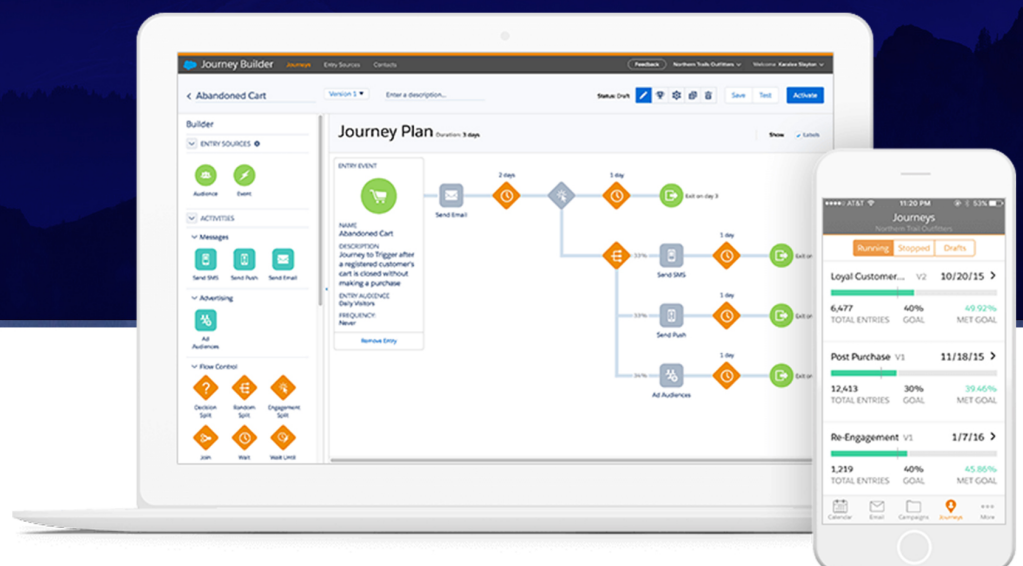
Journey Builder Journeys Entry Sources Contacts Feedback Northern Trails Outfitters Welcome Karalee Slayton

< Abandoned Cart Version 1 Enter a description... Status: Draft Save Test Activate

Builder
ENTRY SOURCES
Audience Event
ACTIVITIES
Messages
Send SMS Send Push Send Email
Advertising
Ad Audiences
Flow Control
Decision Split Random Split Engagement Split
Join Wait Wait Until

Journey Plan Duration: 3 days
Show Labels

ENTRY EVENT
NAME
Abandoned Cart
DESCRIPTION
Journey to Trigger after a registered customer's cart is closed without making a purchase
ENTRY AUDIENCE
Daily Visitors
FREQUENCY
Never
Remove Entry

Send Email
2 days
1 day
Exit on day 3
33%
Send SMS
1 day
Exit on
33%
Send Push
1 day
Exit on
34%
Ad Audiences
1 day
Exit on

AT&T 11:20 PM 53%
Journeys
Northern Trail Outfitters
Running Stopped Drafts

Loyal Customer... V2 10/20/15 >
6,477 TOTAL ENTRIES 40% GOAL 49.92% MET GOAL

Post Purchase V1 11/18/15 >
12,413 TOTAL ENTRIES 30% GOAL 39.46% MET GOAL

Re-Engagement V1 1/7/16 >
1,219 TOTAL ENTRIES 40% GOAL 45.86% MET GOAL

Calendar Email Campaigns Journeys More